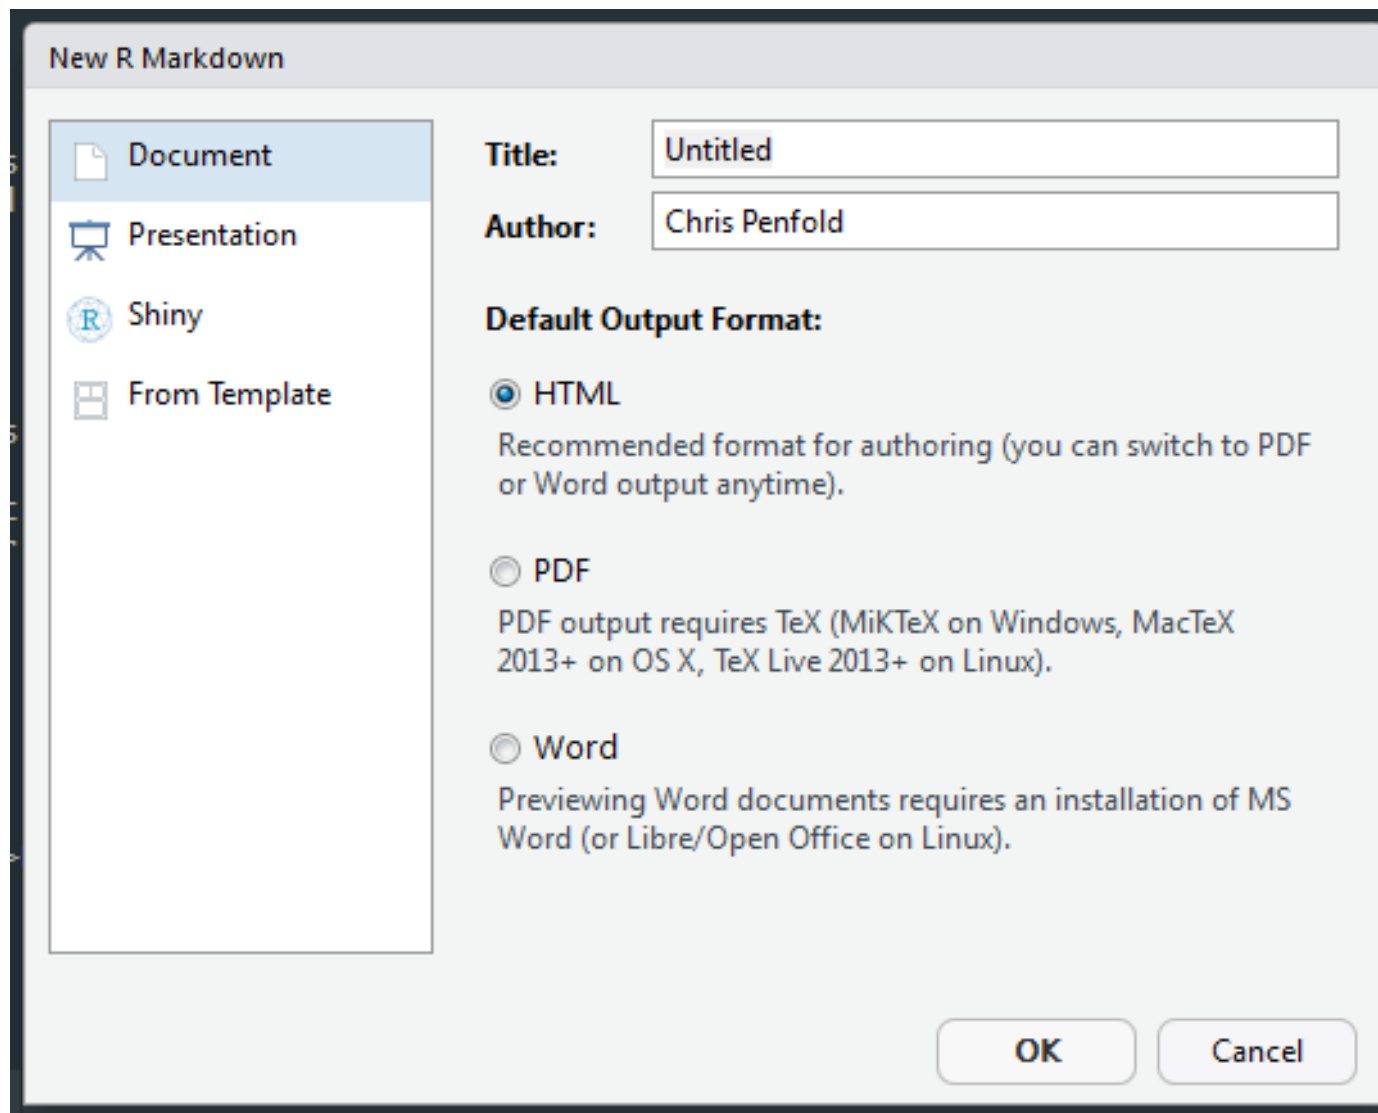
New R Markdown

Document

Presentation

Shiny

From Template

Title: Untitled

Author: Chris Penfold

Default Output Format:

HTML

Recommended format for authoring (you can switch to PDF or Word output anytime).

PDF

PDF output requires TeX (MiKTeX on Windows, MacTeX 2013+ on OS X, TeX Live 2013+ on Linux).

Word

Previewing Word documents requires an installation of MS Word (or Libre/Open Office on Linux).

OK

Cancel